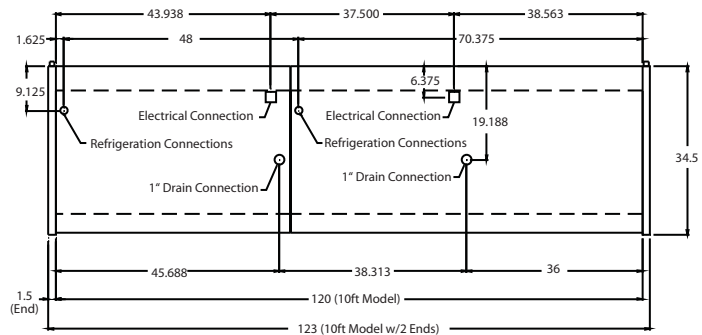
43.938
37.500
38.563
1.625
48
70.375
6.375
9.125
Electrical Connection
Electrical Connection
Refrigeration Connections
Refrigeration Connections
19.188
34.5
1" Drain Connection
1" Drain Connection
45.688
38.313
36
1.5 (End)
120 (10ft Model)
123 (10ft Model w/2 Ends)